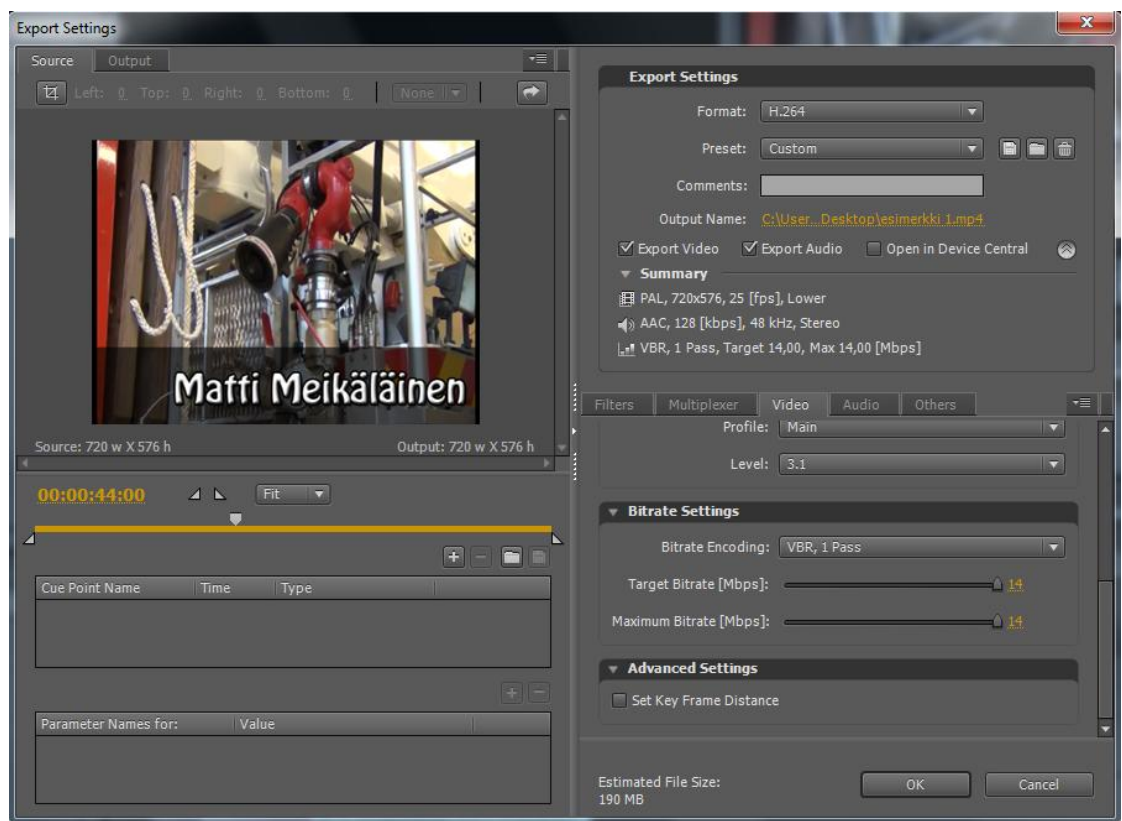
Export Settings

Source Output

Left: 0 Top: 0 Right: 0 Bottom: 0 None

Matti Meikäläinen

Source: 720 w X 576 h Output: 720 w X 576 h

00:00:44:00 Fit

| Cue Point Name | Time | Type |
|---|---|---|
| | | |

| Parameter Names for: | Value |
|---|---|
| | |

Export Settings

Format: H.264

Preset: Custom

Comments:

Output Name: C:\User...Desktop\esimerkki 1.mp4

Export Video Export Audio Open in Device Central

Summary

PAL, 720x576, 25 [fps], Lower

AAC, 128 [kbps], 48 kHz, Stereo

VBR, 1 Pass, Target 14,00, Max 14,00 [Mbps]

Filters Multiplexer Video Audio Others

Profile: Main

Level: 3.1

Bitrate Settings

Bitrate Encoding: VBR, 1 Pass

Target Bitrate [Mbps]: 14

Maximum Bitrate [Mbps]: 14

Advanced Settings

Set Key Frame Distance

Estimated File Size: 190 MB

OK Cancel